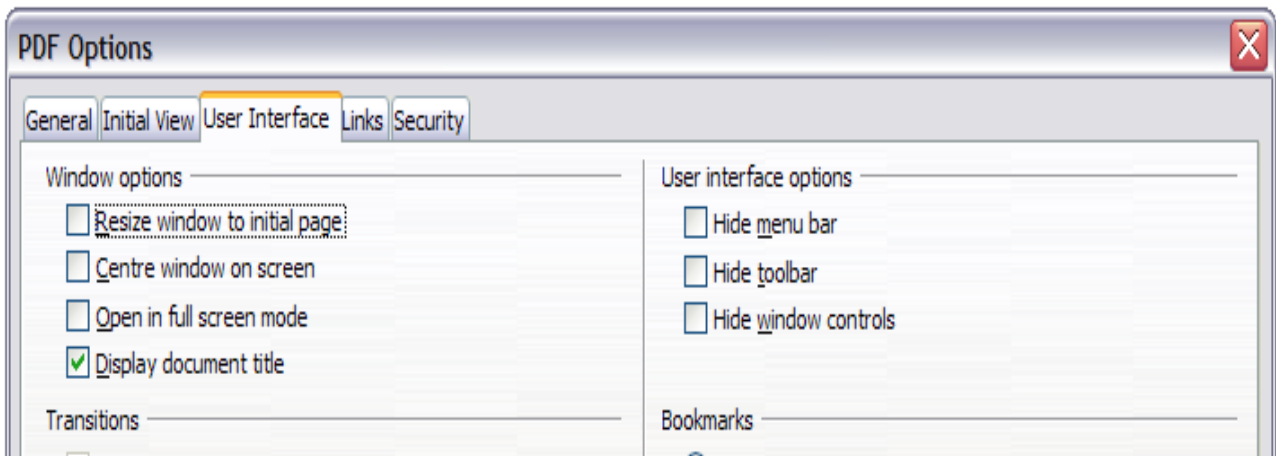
PDF Options

General | Initial View | User Interface | Links | Security

Window options
Resize window to initial page
Centre window on screen
Open in full screen mode
Display document title

Transitions

User interface options
Hide menu bar
Hide toolbar
Hide window controls

Bookmarks